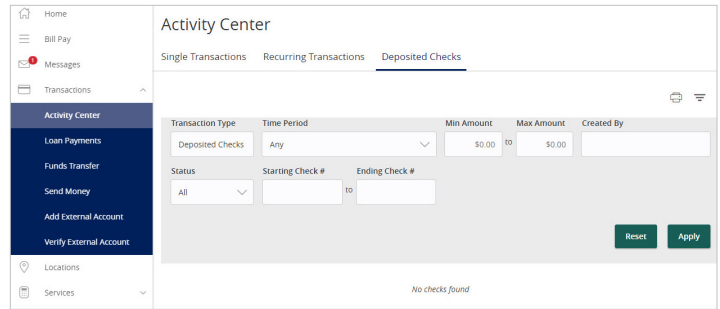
Home
Bill Pay
1
Messages
Transactions
Activity Center
Loan Payments
Funds Transfer
Send Money
Add External Account
Verify External Account
Locations
Services

Activity Center

Single Transactions
Recurring Transactions
Deposited Checks

Transaction Type
Deposited Checks
Time Period
Any
Min Amount
$0.00
to
Max Amount
$0.00
Created By

Status
All
Starting Check #
to
Ending Check #

Reset
Apply

No checks found